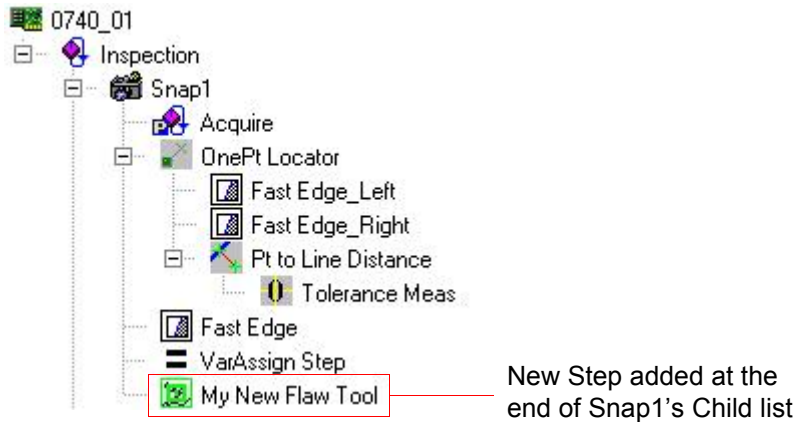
0740_01
Inspection
Snap1
Acquire
OnePt Locator
Fast Edge_Left
Fast Edge_Right
Pt to Line Distance
Tolerance Meas
Fast Edge
VarAssign Step
My New Flaw Tool

New Step added at the end of Snap1's Child list